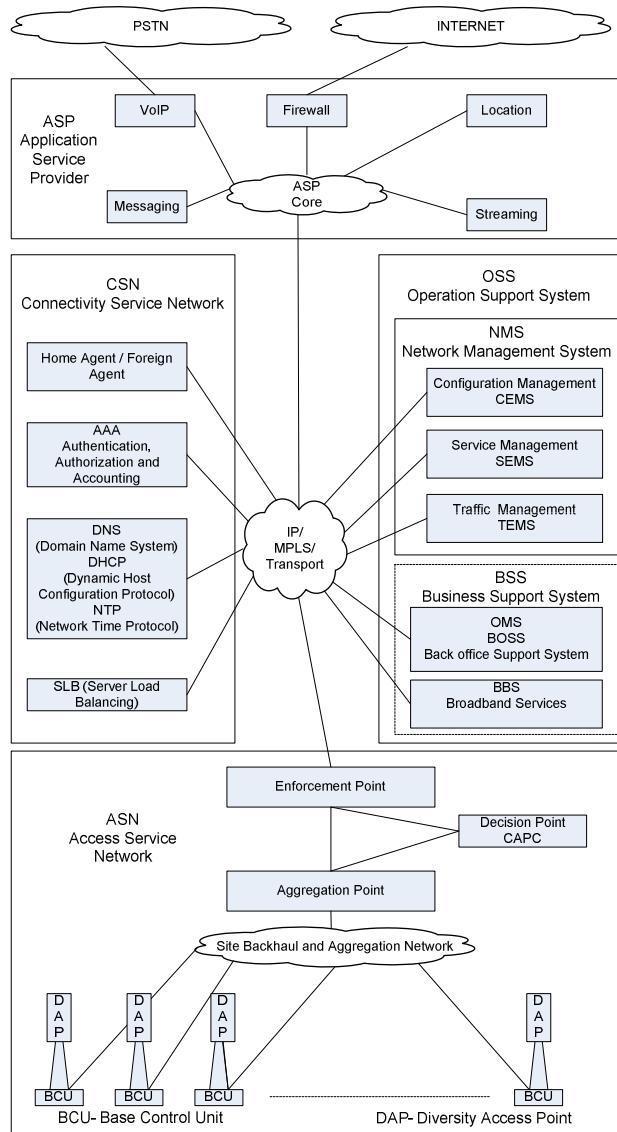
PSTN

INTERNET

ASP
Application
Service
Provider

VoIP

Firewall

Location

Messaging

ASP
Core

Streaming

CSN
Connectivity Service Network

Home Agent / Foreign Agent

AAA
Authentication, Authorization and Accounting

DNS
(Domain Name System)
DHCP
(Dynamic Host Configuration Protocol)
NTP
(Network Time Protocol)

SLB (Server Load Balancing)

IP/
MPLS/
Transport

OSS
Operation Support System

NMS
Network Management System

Configuration Management
CEMS

Service Management
SEMS

Traffic Management
TEMS

BSS
Business Support System

OMS
BOSS
Back office Support System

BBS
Broadband Services

ASN
Access Service
Network

Enforcement Point

Decision Point
CAPC

Aggregation Point

Site Backhaul and Aggregation Network

D
A
P

D
A
P

D
A
P

D
A
P

BCU

BCU

BCU

BCU

BCU- Base Control Unit

DAP- Diversity Access Point